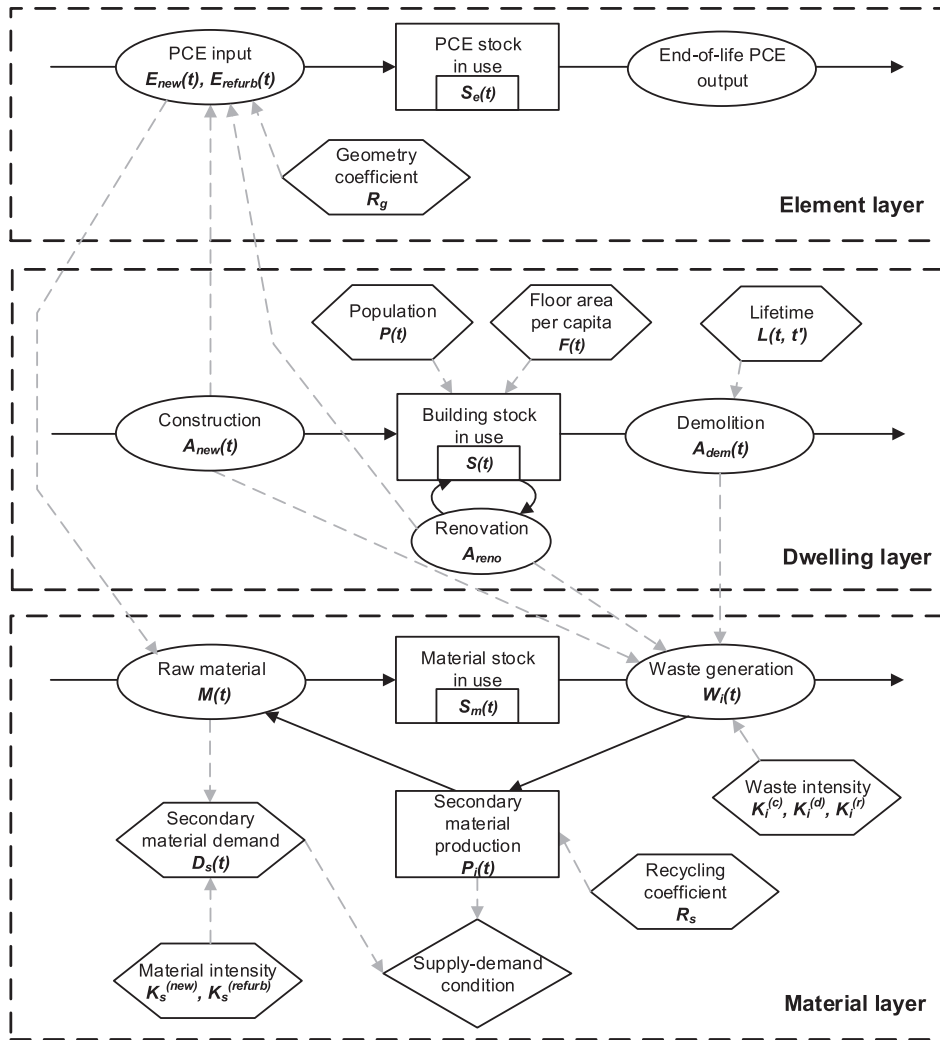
PCE input
$E_{new}(t)$, $E_{refurb}(t)$

PCE stock in use
$S_e(t)$

End-of-life PCE output

Geometry coefficient
$R_g$

Element layer

Population
$P(t)$

Floor area per capita
$F(t)$

Lifetime
$L(t, t')$

Construction
$A_{new}(t)$

Building stock in use
$S(t)$

Demolition
$A_{dem}(t)$

Renovation
$A_{reno}$

Dwelling layer

Raw material
$M(t)$

Material stock in use
$S_m(t)$

Waste generation
$W_i(t)$

Waste intensity
$K_i^{(c)}$, $K_i^{(d)}$, $K_i^{(r)}$

Secondary material demand
$D_s(t)$

Secondary material production
$P_i(t)$

Recycling coefficient
$R_s$

Material intensity
$K_s^{(new)}$, $K_s^{(refurb)}$

Supply-demand condition

Material layer